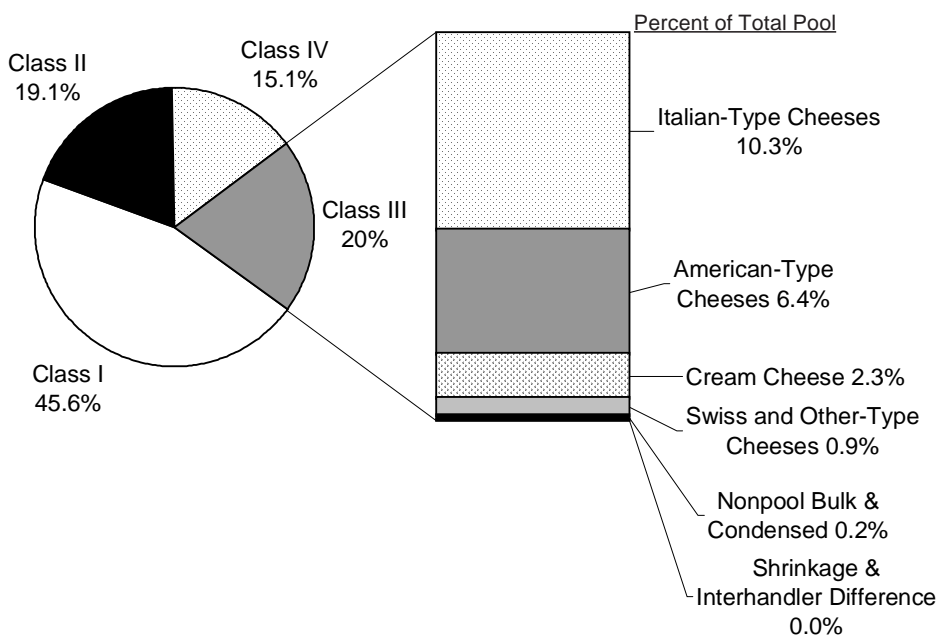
Class II
19.1%

Class IV
15.1%

Class III
20%

Class I
45.6%

Percent of Total Pool

Italian-Type Cheeses
10.3%

American-Type
Cheeses 6.4%

Cream Cheese 2.3%

Swiss and Other-Type
Cheeses 0.9%

Nonpool Bulk &
Condensed 0.2%

Shrinkage &
Interhandler Difference
0.0%